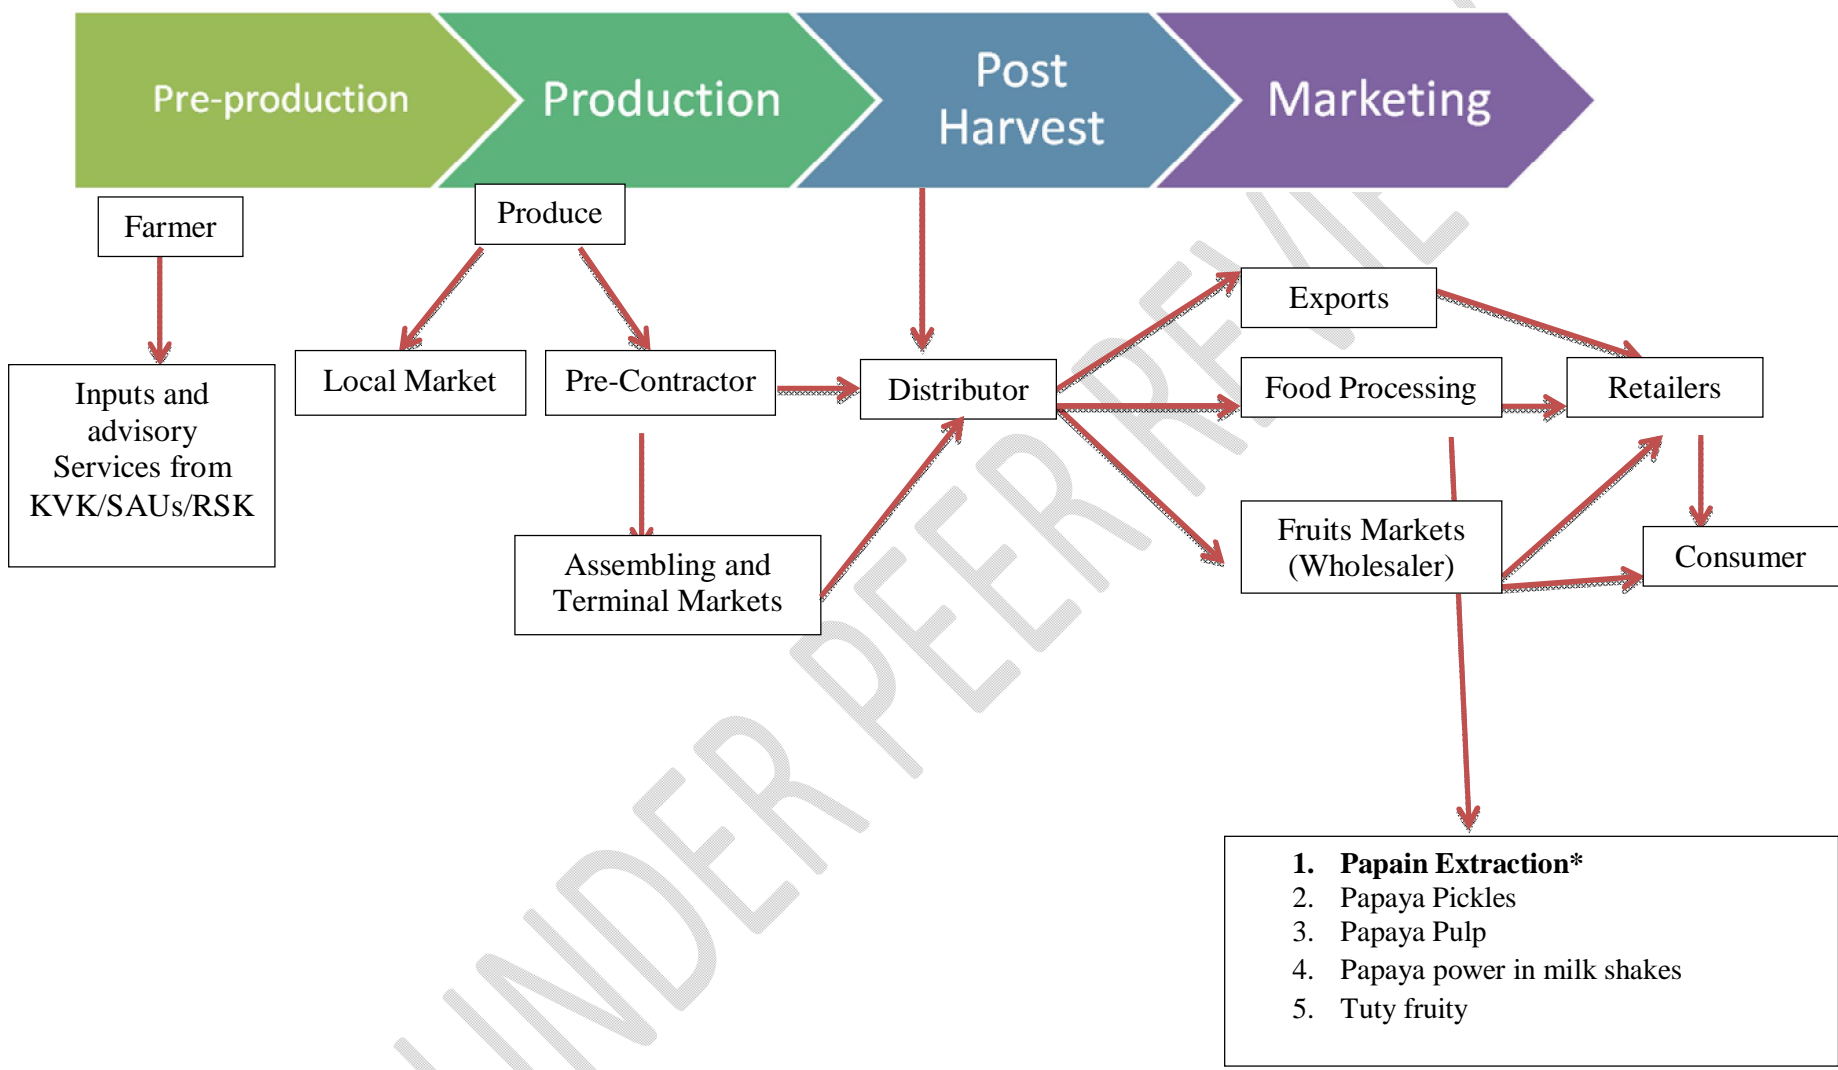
Pre-production

Production

Post Harvest

Marketing

Farmer

Produce

Inputs and advisory Services from KVK/SAUs/RSK

Local Market

Pre-Contractor

Distributor

Exports

Food Processing

Retailers

Assembling and Terminal Markets

Fruits Markets (Wholesaler)

Consumer

1. **Papain Extraction***
2. Papaya Pickles
3. Papaya Pulp
4. Papaya power in milk shakes
5. Tuty fruity

UNDER PEER REVIEW